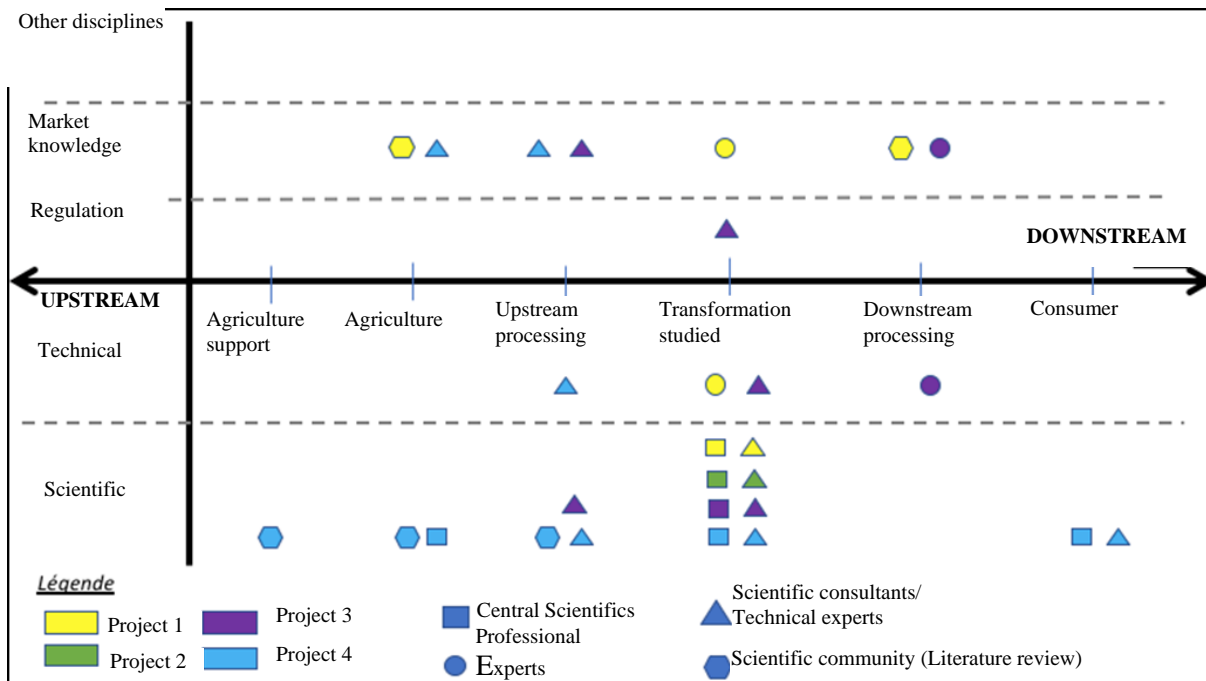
Other disciplines

Market knowledge

Regulation

DOWNSTREAM

UPSTREAM

Agriculture support

Agriculture

Upstream processing

Transformation studied

Downstream processing

Consumer

Technical

Scientific

Légende

Project 1

Project 2

Project 3

Project 4

Central Scientifics Professional

Experts

Scientific consultants/ Technical experts

Scientific community (Literature review)